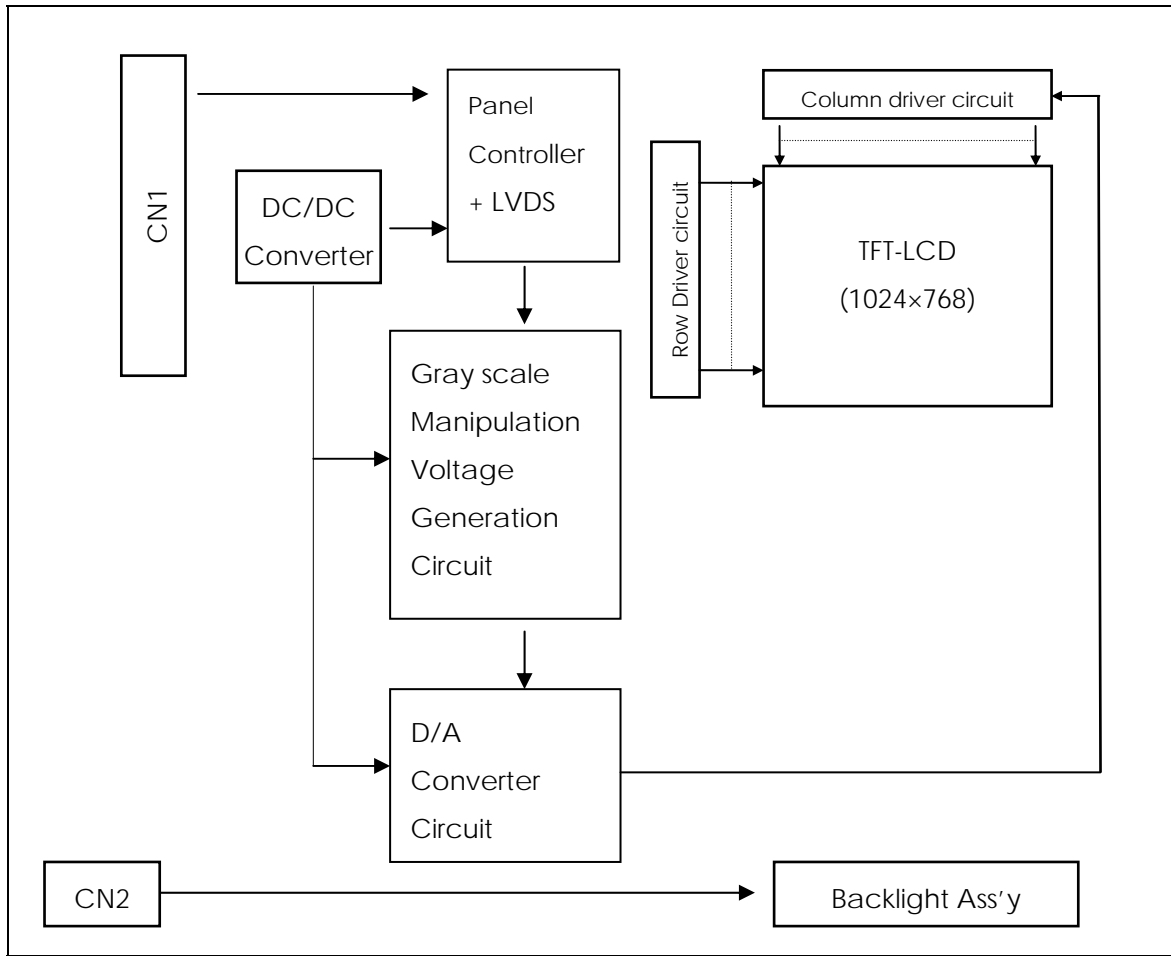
CN1

Panel Controller + LVDS

Column driver circuit

DC/DC Converter

Row Driver circuit

TFT-LCD (1024×768)

Gray scale Manipulation Voltage Generation Circuit

D/A Converter Circuit

CN2

Backlight Ass’y